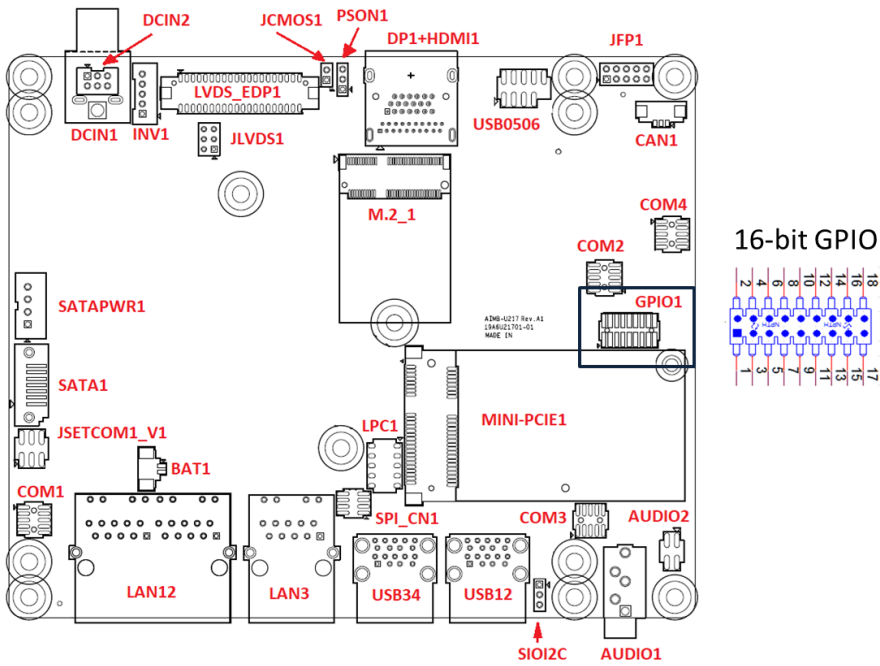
DCIN2
JCMOS1
PSON1
DP1+HDMI1
JFP1
LVDS_EDP1
DCIN1
INV1
JLVDS1
USB0506
CAN1
M.2_1
COM4
COM2
GPIO1
SATAPWR1
AIMB-U217 Rev.A1
19A6U21701-01
MADE IN
SATA1
MINI-PCIE1
LPC1
JSETCOM1_V1
BAT1
COM1
SPI_CN1
COM3
AUDIO2
LAN12
LAN3
USB34
USB12
SIOI2C
AUDIO1
16-bit GPIO
2 4 6 8 10 12 14 16 18
1 3 5 7 9 11 13 15 17